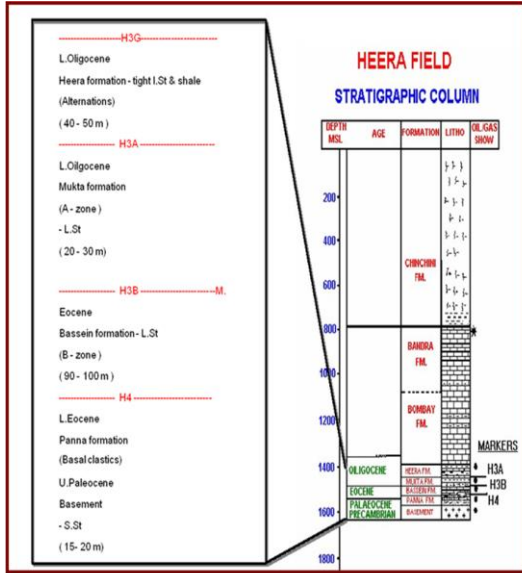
-------------------- H3G --------------------
L.Oligocene
Heera formation - tight l.St & shale
(Alternations)
( 40 - 50 m )
-------------------- H3A --------------------
L.Oilgocene
Mukta formation
(A - zone )
- L.St
( 20 - 30 m)

-------------------- H3B --------------------M.
Eocene
Bassein formation - L.St
(B - zone )
( 90 - 100 m )
-------------------- H4 --------------------
L.Eocene
Panna formation
(Basal clastics)
U.Paleocene
Basement
- S.St
( 15- 20 m)

HEERA FIELD
STRATIGRAPHIC COLUMN

| DEPTH MSL | AGE | FORMATION | LITHO | OIL/GAS SHOW |
|---|---|---|---|---|
| 200 | | | | |
| 400 | | CHINCHINI FM. | | |
| 600 | | | | |
| 800 | | | | |
| 1000 | | BANDRA FM. | | |
| 1200 | | BOMBAY FM. | | |
| 1400 | OLIGOCENE | HEERA FM. | | |
| | | MUKTA FM. | | |
| | EOCENE | BASSEIN FM. | | |
| | PALAEOCENE | PANNA FM. | | |
| 1600 | PRECAMBRIAN | BASEMENT | | |
| 1800 | | | | |

MARKERS
H3A
H3B
H4